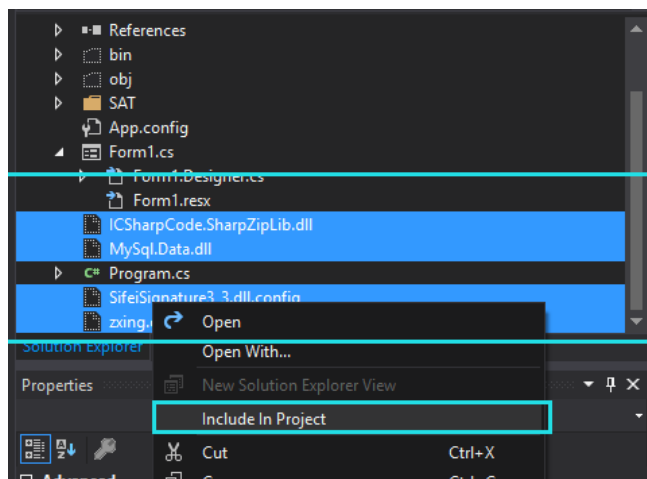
References
bin
obj
SAT
App.config
Form1.cs
Form1.Designer.cs
Form1.resx
ICSharpCode.SharpZipLib.dll
MySql.Data.dll
C# Program.cs
SifeiSignature3_3.dll.config
zxing.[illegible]
Solution Explorer
Properties
Open
Open With...
New Solution Explorer View
Include In Project
Cut Ctrl+X
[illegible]